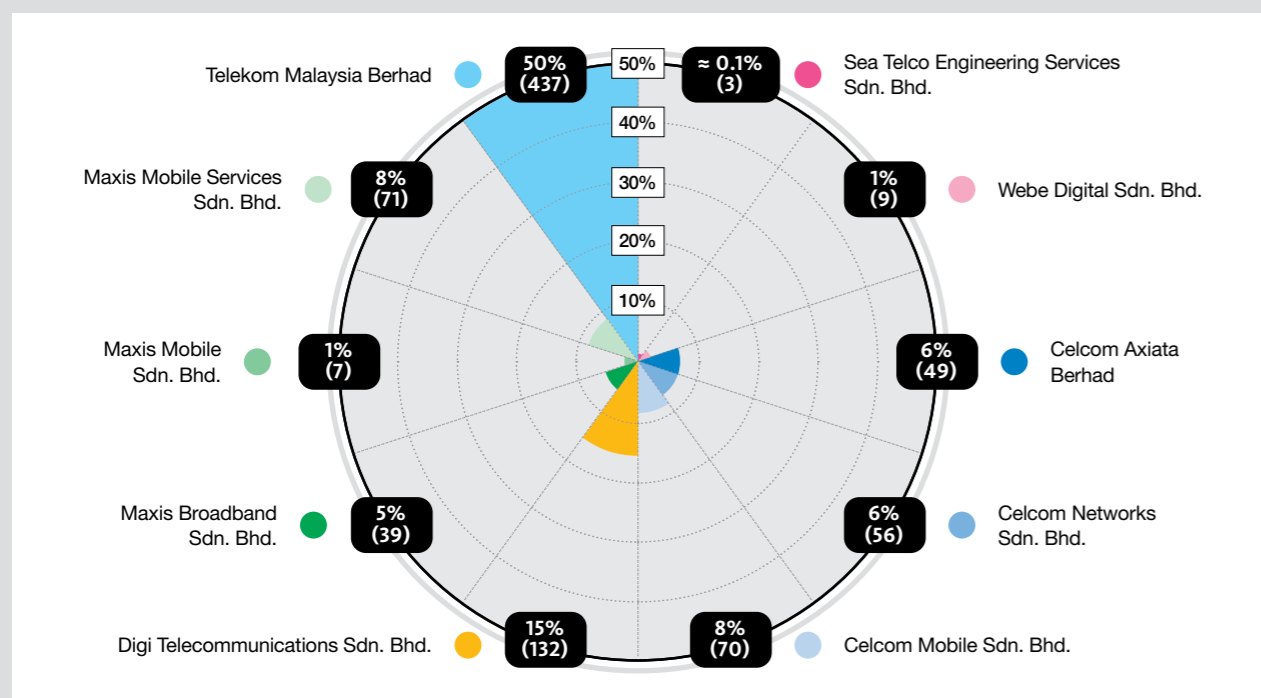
Telekom Malaysia Berhad
50%
(437)
50%
40%
30%
20%
10%
≈ 0.1%
(3)
Sea Telco Engineering Services Sdn. Bhd.

Maxis Mobile Services Sdn. Bhd.
8%
(71)

1%
(9)
Webe Digital Sdn. Bhd.

Maxis Mobile Sdn. Bhd.
1%
(7)

6%
(49)
Celcom Axiata Berhad

Maxis Broadband Sdn. Bhd.
5%
(39)

6%
(56)
Celcom Networks Sdn. Bhd.

Digi Telecommunications Sdn. Bhd.
15%
(132)

8%
(70)
Celcom Mobile Sdn. Bhd.